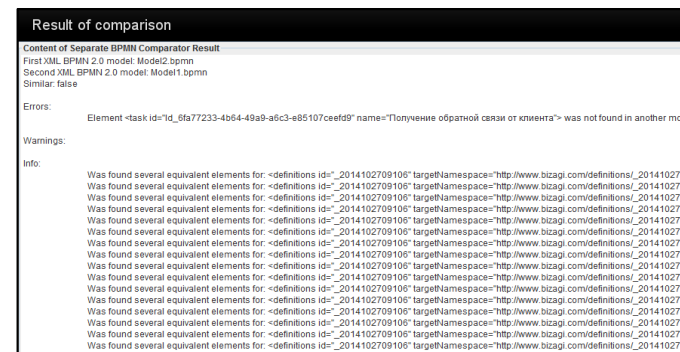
Result of comparison

Content of Separate BPMN Comparator Result
First XML BPMN 2.0 model: Model2.bpmn
Second XML BPMN 2.0 model: Model1.bpmn
Similar: false

Errors:
Element <task id="Id_6fa77233-4b64-49a9-a6c3-e85107ceefd9" name="Получение обратной связи от клиента"> was not found in another mo

Warnings:

Info:
Was found several equivalent elements for: <definitions id="_2014102709106" targetNamespace="http://www.bizagi.com/definitions/_20141027
Was found several equivalent elements for: <definitions id="_2014102709106" targetNamespace="http://www.bizagi.com/definitions/_20141027
Was found several equivalent elements for: <definitions id="_2014102709106" targetNamespace="http://www.bizagi.com/definitions/_20141027
Was found several equivalent elements for: <definitions id="_2014102709106" targetNamespace="http://www.bizagi.com/definitions/_20141027
Was found several equivalent elements for: <definitions id="_2014102709106" targetNamespace="http://www.bizagi.com/definitions/_20141027
Was found several equivalent elements for: <definitions id="_2014102709106" targetNamespace="http://www.bizagi.com/definitions/_20141027
Was found several equivalent elements for: <definitions id="_2014102709106" targetNamespace="http://www.bizagi.com/definitions/_20141027
Was found several equivalent elements for: <definitions id="_2014102709106" targetNamespace="http://www.bizagi.com/definitions/_20141027
Was found several equivalent elements for: <definitions id="_2014102709106" targetNamespace="http://www.bizagi.com/definitions/_20141027
Was found several equivalent elements for: <definitions id="_2014102709106" targetNamespace="http://www.bizagi.com/definitions/_20141027
Was found several equivalent elements for: <definitions id="_2014102709106" targetNamespace="http://www.bizagi.com/definitions/_20141027
Was found several equivalent elements for: <definitions id="_2014102709106" targetNamespace="http://www.bizagi.com/definitions/_20141027
Was found several equivalent elements for: <definitions id="_2014102709106" targetNamespace="http://www.bizagi.com/definitions/_20141027
Was found several equivalent elements for: <definitions id="_2014102709106" targetNamespace="http://www.bizagi.com/definitions/_20141027
Was found several equivalent elements for: <definitions id="_2014102709106" targetNamespace="http://www.bizagi.com/definitions/_20141027
Was found several equivalent elements for: <definitions id="_2014102709106" targetNamespace="http://www.bizagi.com/definitions/_20141027
Was found several equivalent elements for: <definitions id="_2014102709106" targetNamespace="http://www.bizagi.com/definitions/_20141027